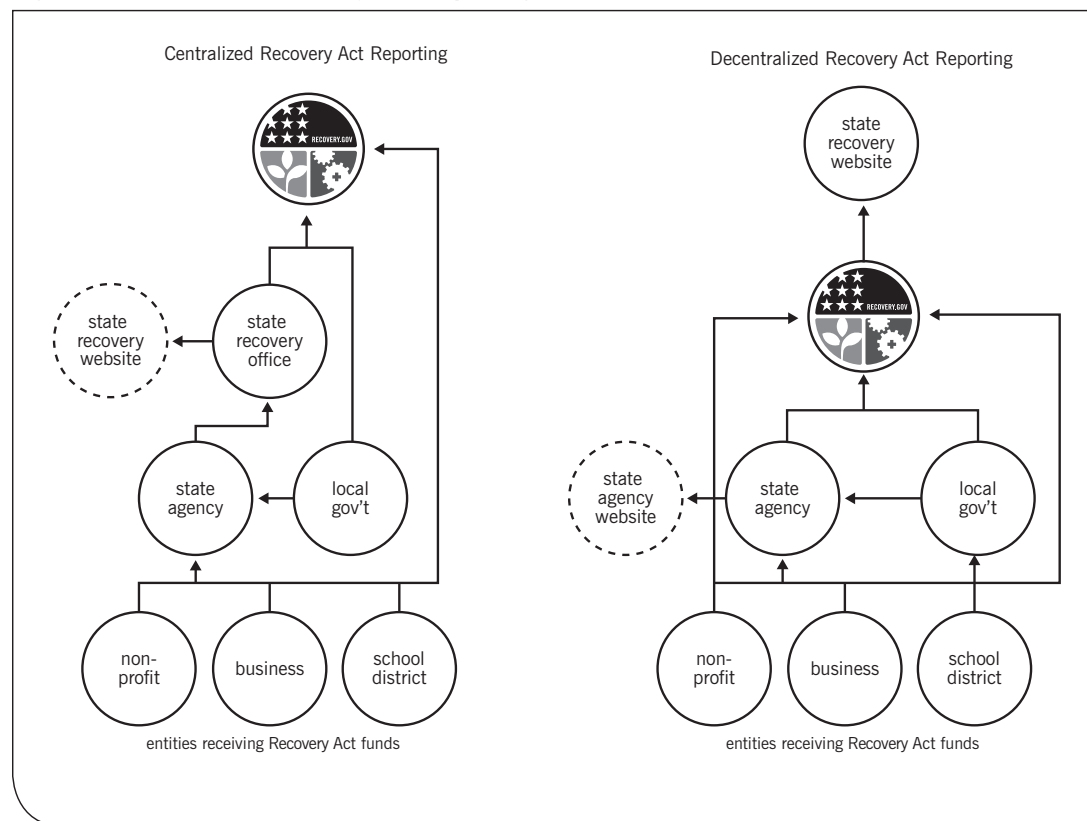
Centralized Recovery Act Reporting

RECOVERY.GOV

state recovery website

state recovery office

state agency

local gov't

non-profit

business

school district

entities receiving Recovery Act funds

Decentralized Recovery Act Reporting

state recovery website

RECOVERY.GOV

state agency website

state agency

local gov't

non-profit

business

school district

entities receiving Recovery Act funds